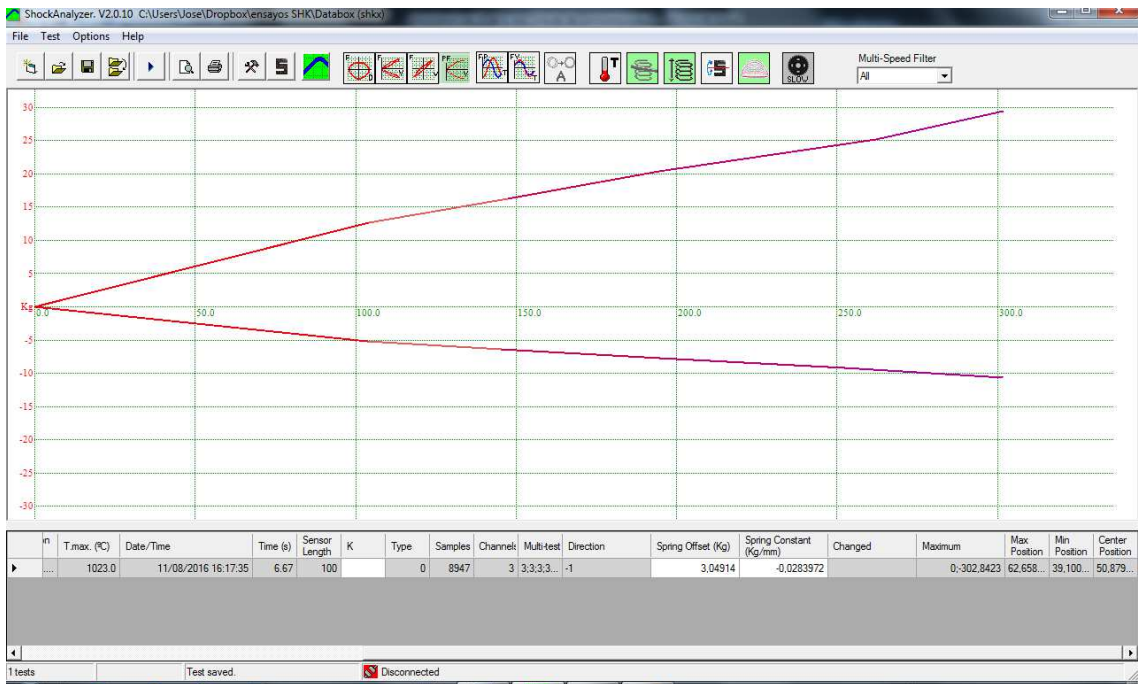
ShockAnalyzer. V2.0.10 C:\Users\Jose\Dropbox\ensayos SHK\Databox (shkx)

File Test Options Help

SLOW

Multi-Speed Filter
All

30
25
20
15
10
5
Kg
0.0
50.0
100.0
150.0
200.0
250.0
300.0
-5
-10
-15
-20
-25
-30

| n | T.max. (ºC) | Date/Time | Time (s) | Sensor Length | K | Type | Samples | Channels | Multi-test | Direction | Spring Offset (Kg) | Spring Constant (Kg/mm) | Changed | Maximum | Max Position | Min Position | Center Position |
|---|---|---|---|---|---|---|---|---|---|---|---|---|---|---|---|---|---|
| ... | 1023.0 | 11/08/2016 16:17:35 | 6.67 | 100 | | 0 | 8947 | 3 | 3;3;3;3... | -1 | 3,04914 | -0,0283972 | | 0;-302,8423 | 62,658... | 39,100... | 50,879... |

1 tests
Test saved.
Disconnected